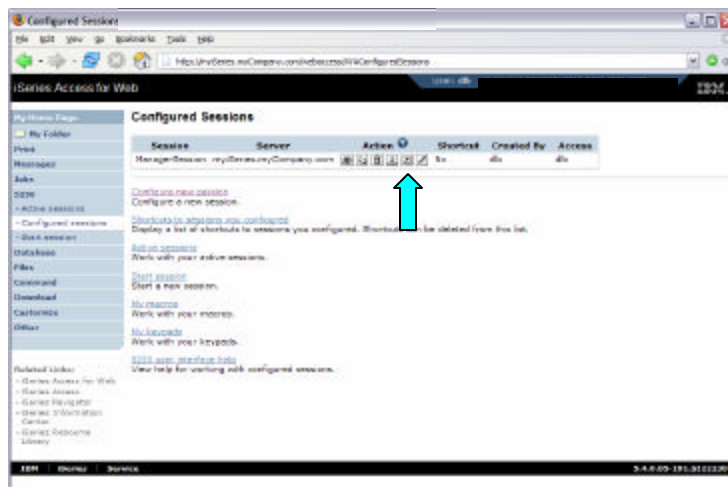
Configured Sessions

File Edit View Go Bookmarks Tools Help

http://myiSeries.myCompany.com/webaccess/iWAConfiguredSessions

iSeries Access for Web

User: db

IBM

My Home Page
My Folder
Print
Messages
Jobs
5250
- Active sessions
- Configured sessions
- Start session
Database
Files
Command
Download
Customize
Other

Related Links:
- iSeries Access for Web
- iSeries Access
- iSeries Navigator
- iSeries Information Center
- iSeries Resource Library

Configured Sessions

| Session | Server | Action | Shortcut | Created By | Access |
|---|---|---|---|---|---|
| ManagerSession | myiSeries.myCompany.com | | No | db | db |

Configure new session
Configure a new session.

Shortcuts to sessions you configured
Display a list of shortcuts to sessions you configured. Shortcuts can be deleted from this list.

Active sessions
Work with your active sessions.

Start session
Start a new session.

My macros
Work with your macros.

My keypads
Work with your keypads.

5250 user interface help
View help for working with configured sessions.

IBM | iSeries | Service

5.4.0.05-191.SI11120